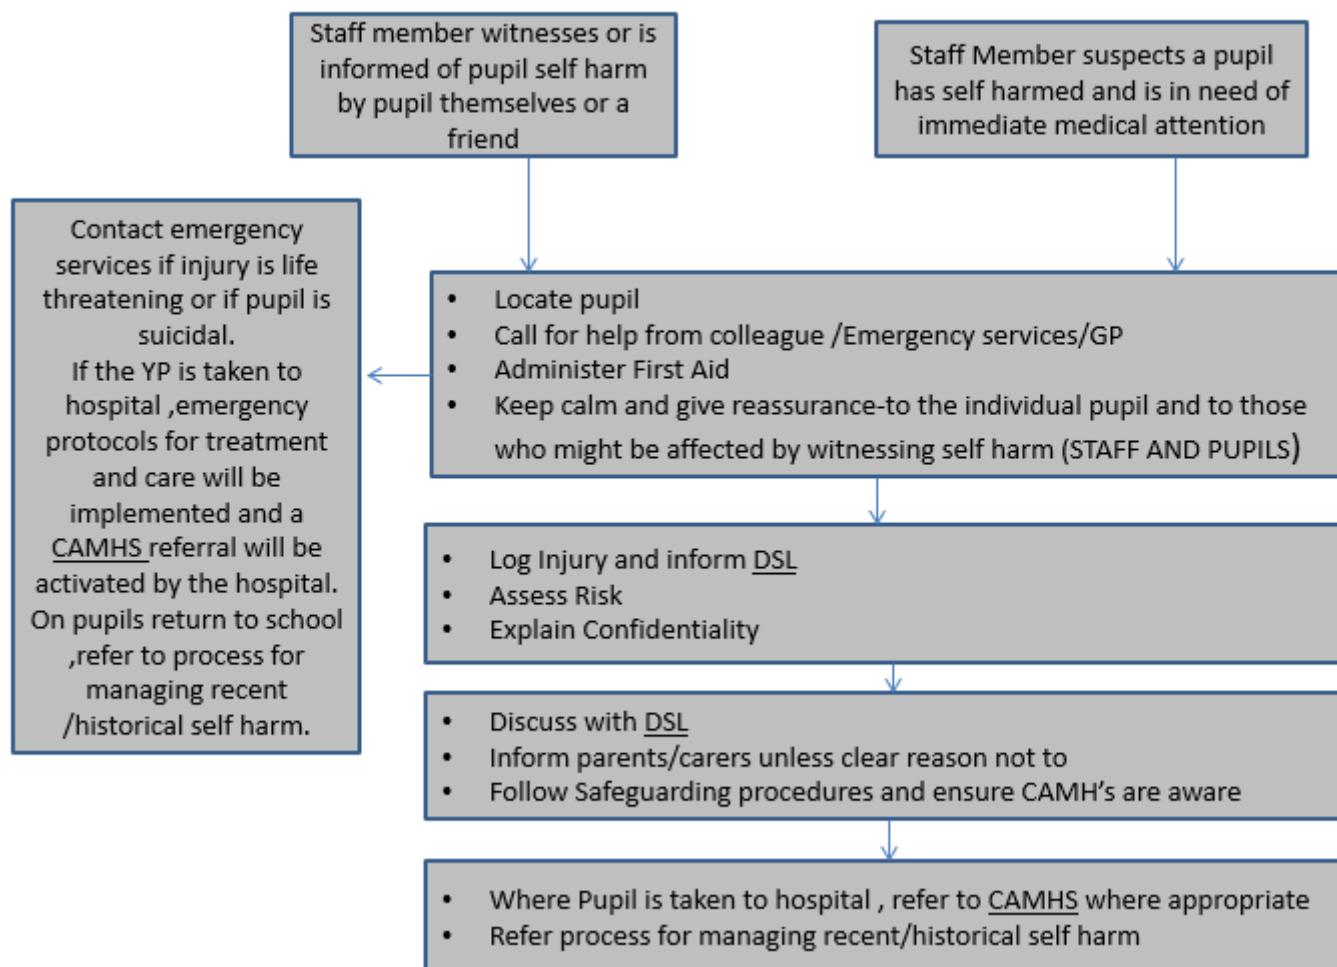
Staff member witnesses or is informed of pupil self harm by pupil themselves or a friend

Staff Member suspects a pupil has self harmed and is in need of immediate medical attention

Contact emergency services if injury is life threatening or if pupil is suicidal.
If the YP is taken to hospital ,emergency protocols for treatment and care will be implemented and a CAMHS referral will be activated by the hospital. On pupils return to school ,refer to process for managing recent /historical self harm.

- Locate pupil
- Call for help from colleague /Emergency services/GP
- Administer First Aid
- Keep calm and give reassurance-to the individual pupil and to those who might be affected by witnessing self harm (STAFF AND PUPILS)

- Log Injury and inform DSL
- Assess Risk
- Explain Confidentiality

- Discuss with DSL
- Inform parents/carers unless clear reason not to
- Follow Safeguarding procedures and ensure CAMH's are aware

- Where Pupil is taken to hospital , refer to CAMHS where appropriate
- Refer process for managing recent/historical self harm